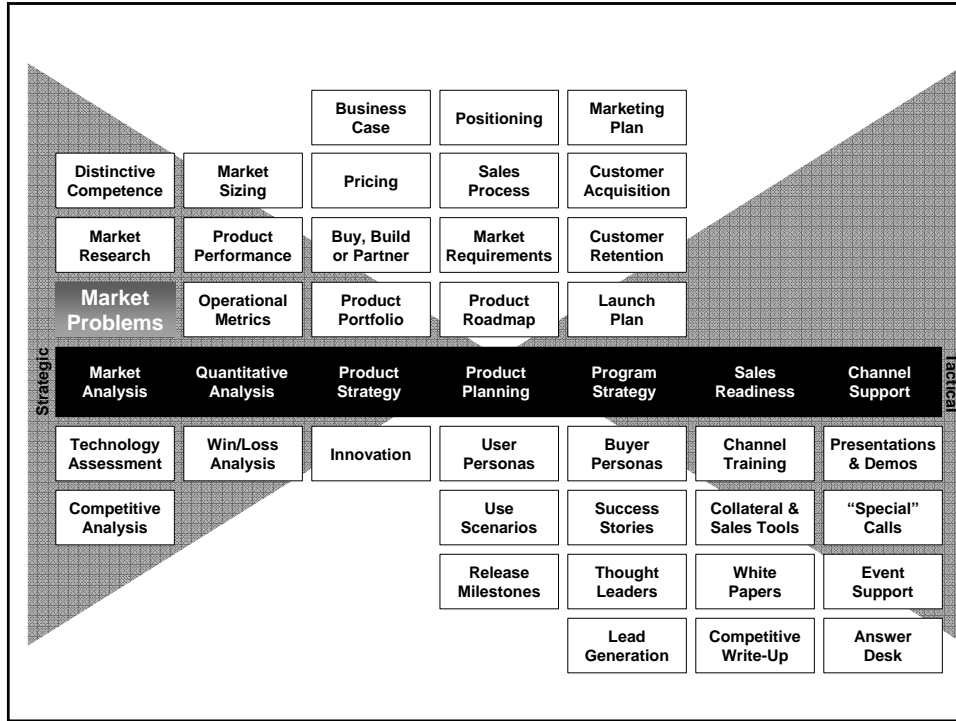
| | | Business Case | Positioning | Marketing Plan | | |
|---|---|---|---|---|---|---|
| Distinctive Competence | Market Sizing | Pricing | Sales Process | Customer Acquisition | | |
| Market Research | Product Performance | Buy, Build or Partner | Market Requirements | Customer Retention | | |
| Market Problems | Operational Metrics | Product Portfolio | Product Roadmap | Launch Plan | | |
| Market Analysis | Quantitative Analysis | Product Strategy | Product Planning | Program Strategy | Sales Readiness | Channel Support |
| Technology Assessment | Win/Loss Analysis | Innovation | User Personas | Buyer Personas | Channel Training | Presentations & Demos |
| Competitive Analysis | | | Use Scenarios | Success Stories | Collateral & Sales Tools | "Special" Calls |
| | | | Release Milestones | Thought Leaders | White Papers | Event Support |
| | | | | Lead Generation | Competitive Write-Up | Answer Desk |

Strategic

Tactical